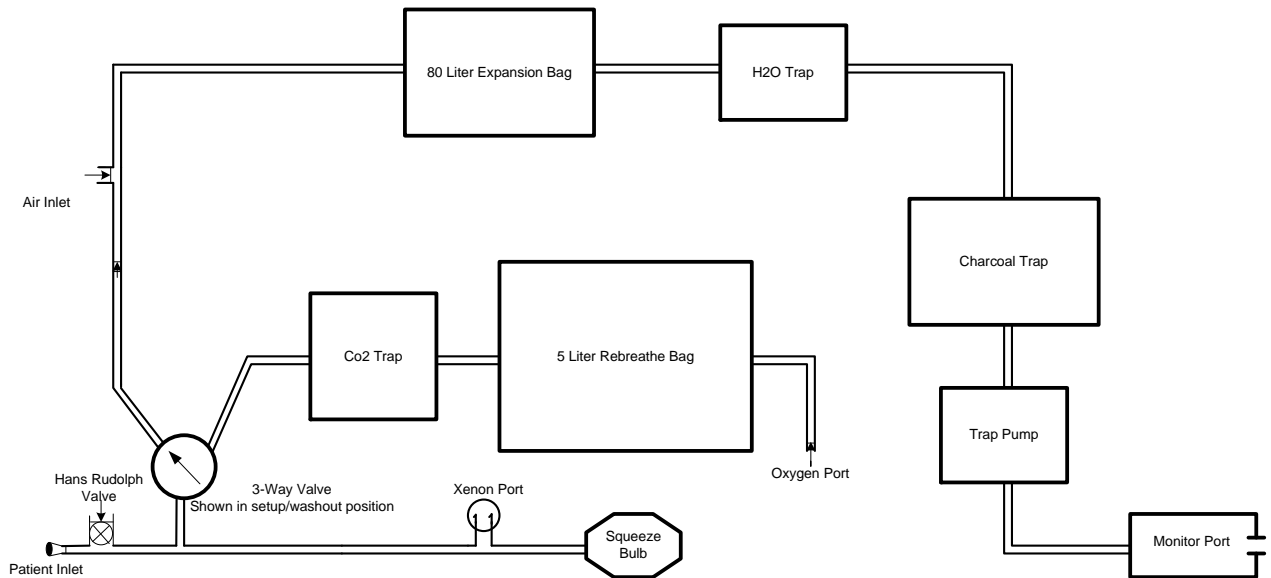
80 Liter Expansion Bag

H2O Trap

Air Inlet

Charcoal Trap

Co2 Trap

5 Liter Rebreathe Bag

Trap Pump

Oxygen Port

Hans Rudolph Valve

3-Way Valve
Shown in setup/washout position

Xenon Port

Squeeze Bulb

Monitor Port

Patient Inlet